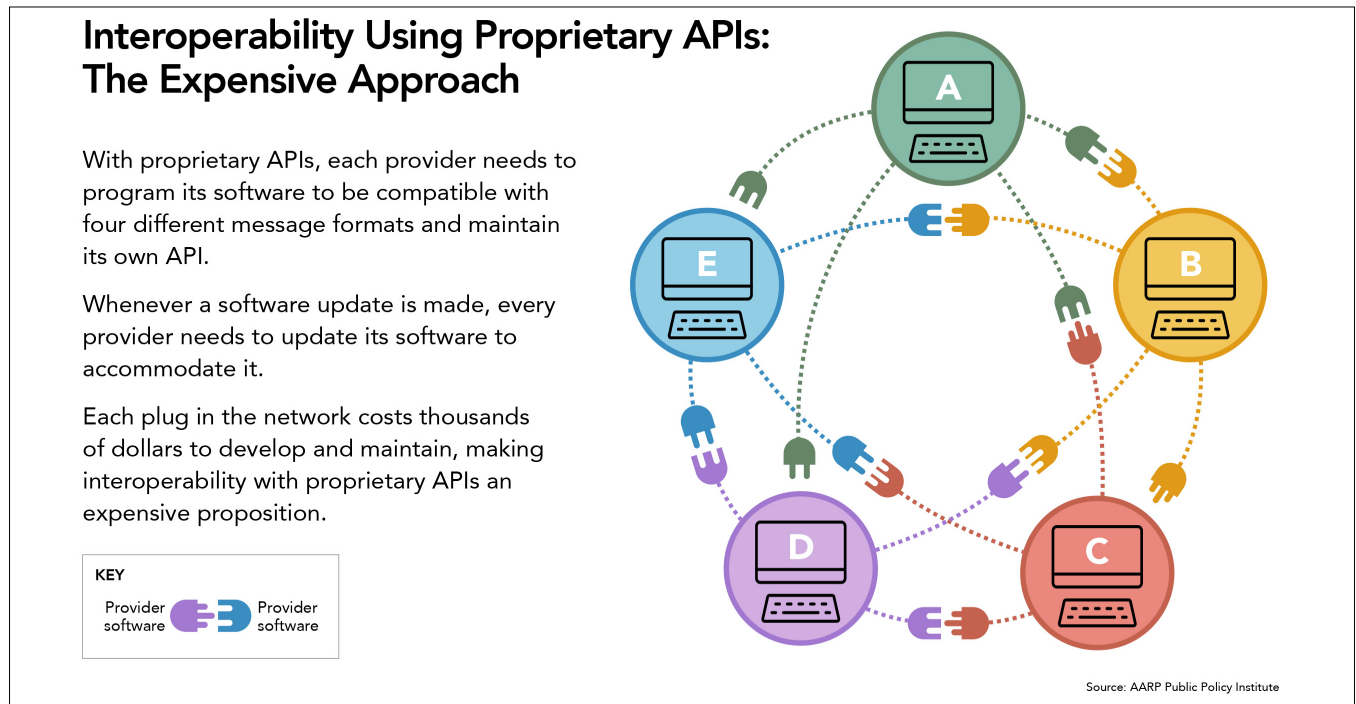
Interoperability Using Proprietary APIs: The Expensive Approach

With proprietary APIs, each provider needs to program its software to be compatible with four different message formats and maintain its own API.

Whenever a software update is made, every provider needs to update its software to accommodate it.

Each plug in the network costs thousands of dollars to develop and maintain, making interoperability with proprietary APIs an expensive proposition.

KEY
Provider software
Provider software

A
B
C
D
E

Source: AARP Public Policy Institute